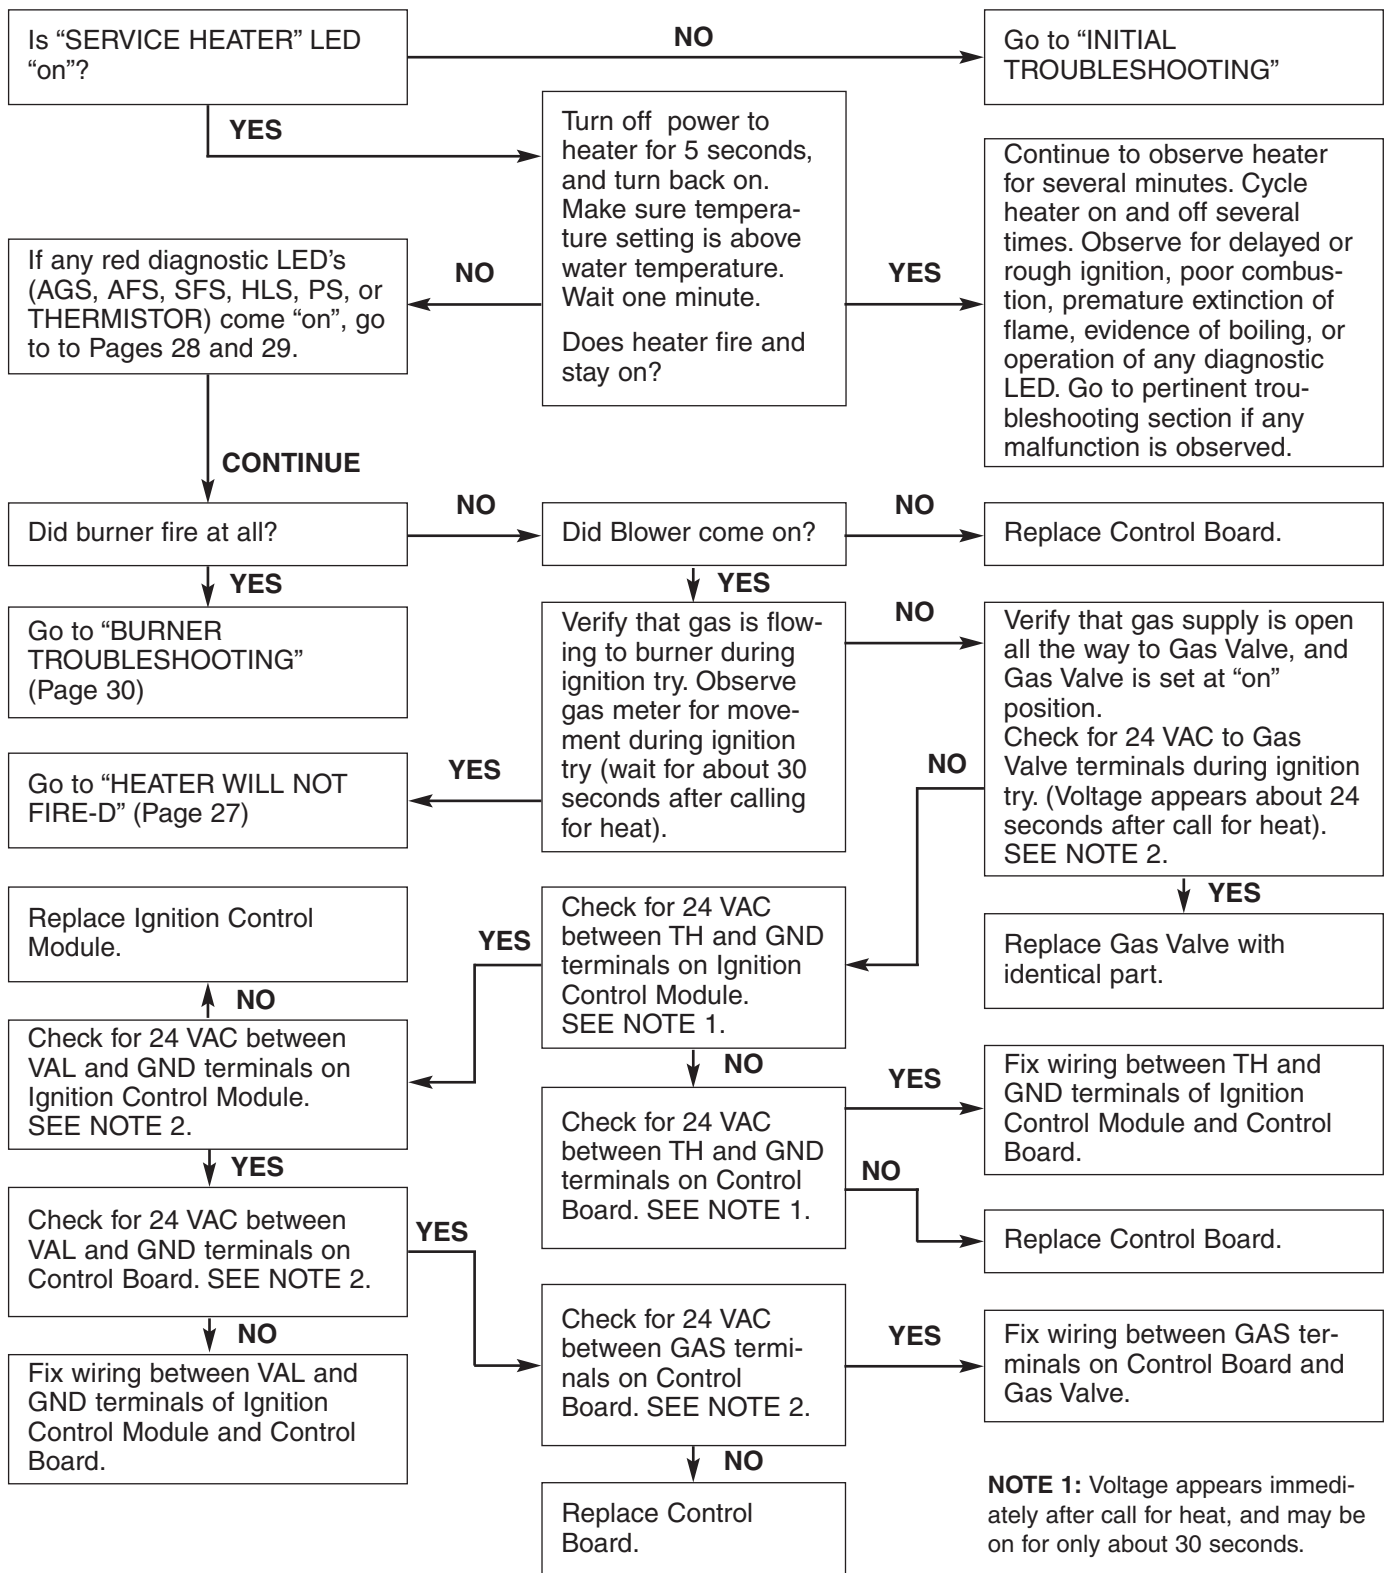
Is “SERVICE HEATER” LED “on”?

NO

Go to “INITIAL TROUBLESHOOTING”

YES

Turn off power to heater for 5 seconds, and turn back on. Make sure temperature setting is above water temperature. Wait one minute.

Does heater fire and stay on?

NO

If any red diagnostic LED’s (AGS, AFS, SFS, HLS, PS, or THERMISTOR) come “on”, go to to Pages 28 and 29.

YES

Continue to observe heater for several minutes. Cycle heater on and off several times. Observe for delayed or rough ignition, poor combustion, premature extinction of flame, evidence of boiling, or operation of any diagnostic LED. Go to pertinent troubleshooting section if any malfunction is observed.

CONTINUE

Did burner fire at all?

NO

Did Blower come on?

NO

Replace Control Board.

YES

Go to “BURNER TROUBLESHOOTING” (Page 30)

YES

Verify that gas is flowing to burner during ignition try. Observe gas meter for movement during ignition try (wait for about 30 seconds after calling for heat).

NO

Verify that gas supply is open all the way to Gas Valve, and Gas Valve is set at “on” position.
Check for 24 VAC to Gas Valve terminals during ignition try. (Voltage appears about 24 seconds after call for heat). SEE NOTE 2.

YES

Go to “HEATER WILL NOT FIRE-D” (Page 27)

NO

YES

Replace Gas Valve with identical part.

Replace Ignition Control Module.

YES

Check for 24 VAC between TH and GND terminals on Ignition Control Module. SEE NOTE 1.

NO

Check for 24 VAC between VAL and GND terminals on Ignition Control Module. SEE NOTE 2.

NO

YES

Fix wiring between TH and GND terminals of Ignition Control Module and Control Board.

Check for 24 VAC between TH and GND terminals on Control Board. SEE NOTE 1.

YES

NO

Replace Control Board.

Check for 24 VAC between VAL and GND terminals on Control Board. SEE NOTE 2.

YES

NO

Check for 24 VAC between GAS terminals on Control Board. SEE NOTE 2.

YES

Fix wiring between GAS terminals on Control Board and Gas Valve.

Fix wiring between VAL and GND terminals of Ignition Control Module and Control Board.

NO

Replace Control Board.

NOTE 1: Voltage appears immediately after call for heat, and may be on for only about 30 seconds.